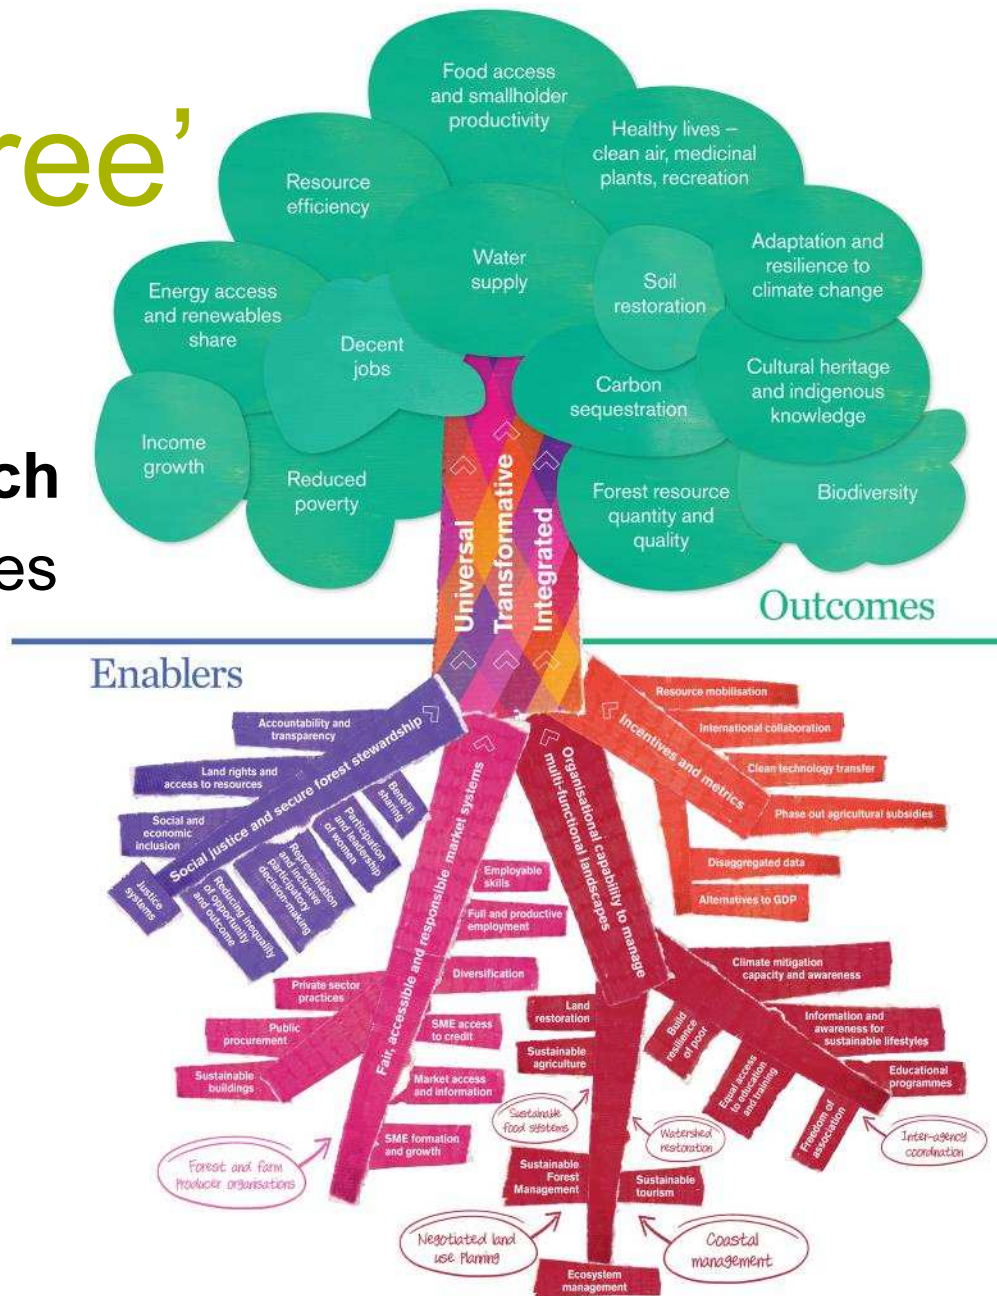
ree'

ch

es

Food access and smallholder productivity

Healthy lives – clean air, medicinal plants, recreation

Resource efficiency

Water supply

Adaptation and resilience to climate change

Energy access and renewables share

Soil restoration

Decent jobs

Cultural heritage and indigenous knowledge

Carbon sequestration

Income growth

Reduced poverty

Forest resource quantity and quality

Biodiversity

Universal

Transformative

Integrated

Outcomes

Enablers

Accountability and transparency

Land rights and access to resources

Social and economic inclusion

Social justice and secure forest stewardship

Benefit sharing

Participation and leadership of women

Representative and inclusive participatory decision-making

Reducing inequality of opportunity and outcome

Justice systems

Fair, accessible and responsible market systems

Employable skills

Full and productive employment

Diversification

Private sector practices

Public procurement

Sustainable buildings

SME access to credit

Market access and information

SME formation and growth

Forest and farm Producer organisations

Sustainable food systems

Organisational capability to manage multi-functional landscapes

Land restoration

Sustainable agriculture

Sustainable Forest Management

Negotiated land use Planning

Ecosystem management

Watershed restoration

Sustainable tourism

Coastal management

Build resilience of poor

Equal access to education and training

Freedom of association

Inter-agency coordination

Incentives and metrics

Resource mobilisation

International collaboration

Clean technology transfer

Phase out agricultural subsidies

Disaggregated data

Alternatives to GDP

Climate mitigation capacity and awareness

Information and awareness for sustainable lifestyles

Educational programmes